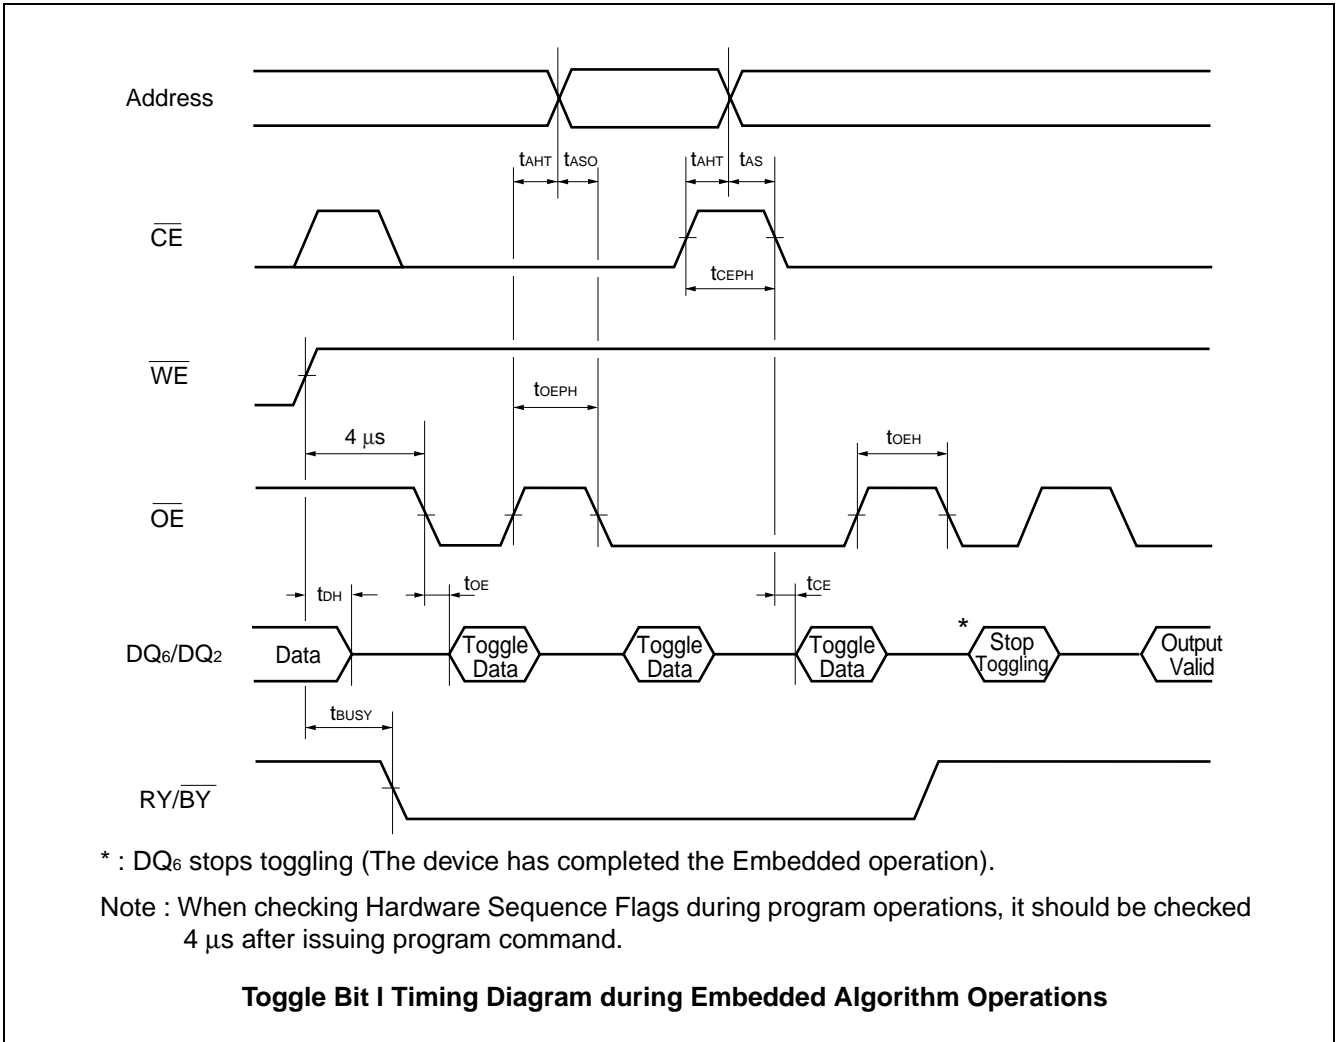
Address

$t_{AHT}$ $t_{ASO}$ $t_{AHT}$ $t_{AS}$

$\overline{CE}$

$t_{CEPH}$

$\overline{WE}$

$t_{OEPH}$

4 µs

$t_{OEH}$

$\overline{OE}$

$t_{DH}$ $t_{OE}$ $t_{CE}$

DQ6/DQ2 Data Toggle Data Toggle Data Toggle Data * Stop Toggling Output Valid

$t_{BUSY}$

RY/$\overline{BY}$

* : DQ6 stops toggling (The device has completed the Embedded operation).

Note : When checking Hardware Sequence Flags during program operations, it should be checked 4 µs after issuing program command.

Toggle Bit I Timing Diagram during Embedded Algorithm Operations